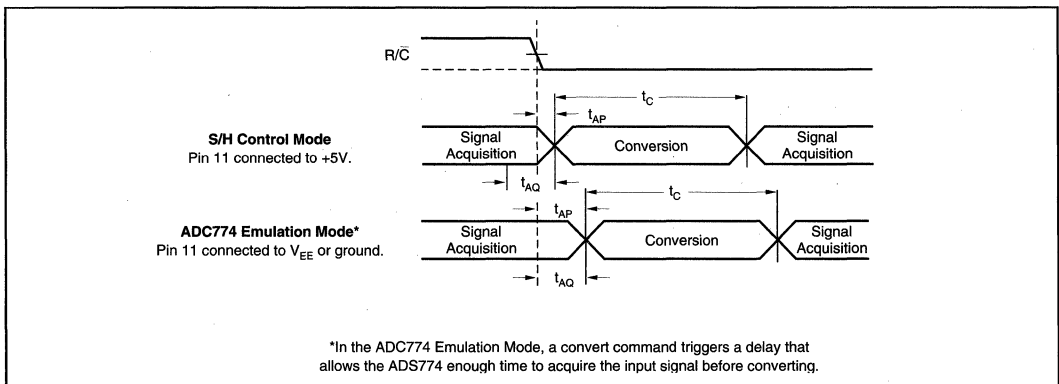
$R/\overline{C}$

$t_C$

$t_{AP}$

**S/H Control Mode**
Pin 11 connected to +5V.

Signal Acquisition

Conversion

Signal Acquisition

$t_{AQ}$

$t_{AP}$

$t_C$

**ADC774 Emulation Mode***
Pin 11 connected to $V_{EE}$ or ground.

Signal Acquisition

Conversion

Signal Acquisition

$t_{AQ}$

*In the ADC774 Emulation Mode, a convert command triggers a delay that allows the ADS774 enough time to acquire the input signal before converting.